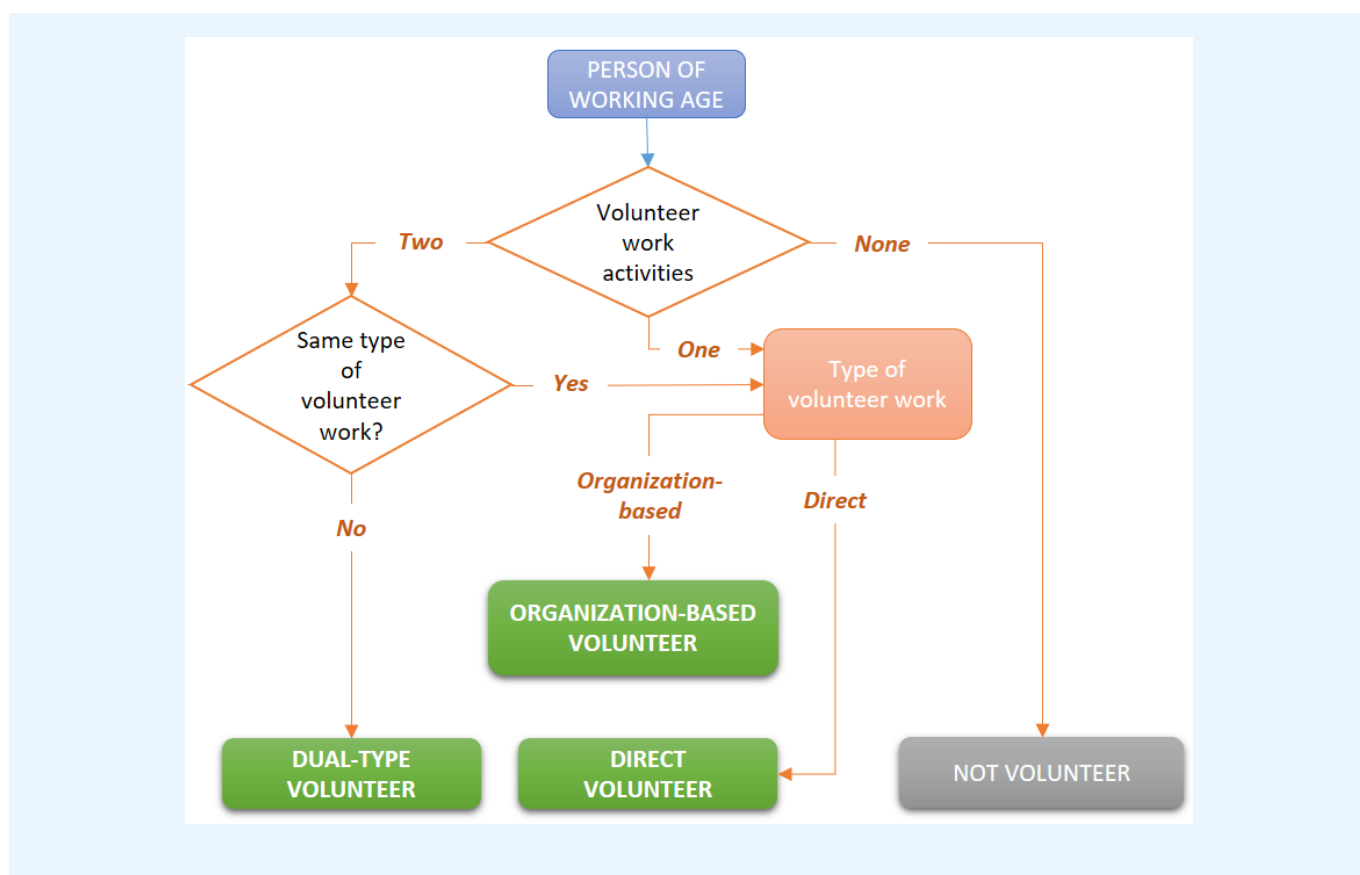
PERSON OF WORKING AGE

Two

Volunteer work activities

None

Same type of volunteer work?

One

Yes

Type of volunteer work

Organization-based

Direct

No

ORGANIZATION-BASED VOLUNTEER

DUAL-TYPE VOLUNTEER

DIRECT VOLUNTEER

NOT VOLUNTEER